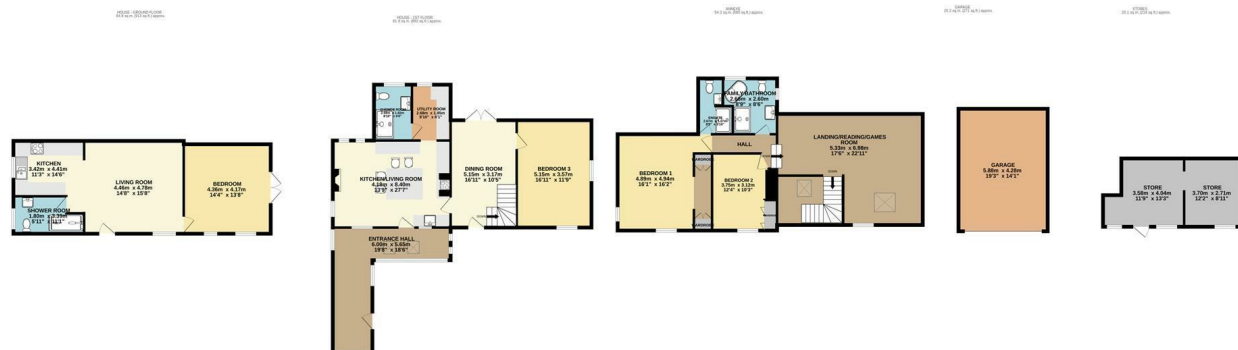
HOUSE - GROUND FLOOR
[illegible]

HOUSE - 1ST FLOOR
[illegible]

GARAGE
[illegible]

STORES
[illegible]

KITCHEN
3.42m x 4.41m
11'3" x 14'6"

LIVING ROOM
4.46m x 4.78m
14'8" x 15'8"

BEDROOM
4.36m x 4.17m
14'4" x 13'8"

SHOWER ROOM
1.80m x 3.39m
5'11" x 11'1"

SHOWER ROOM
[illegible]

UTILITY ROOM
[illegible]

KITCHEN/LIVING ROOM
4.18m x 8.40m
13'9" x 27'7"

DINING ROOM
5.15m x 3.17m
16'11" x 10'5"

BEDROOM 3
5.15m x 3.57m
16'11" x 11'9"

ENTRANCE HALL
6.00m x 5.65m
19'8" x 18'6"

FAMILY BATHROOM
2.68m x 2.60m
8'9" x 8'6"

ENSUITE
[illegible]

HALL

LANDING/READING/GAMES ROOM
5.33m x 6.98m
17'6" x 22'11"

BEDROOM 1
4.89m x 4.94m
16'1" x 16'2"

WARDROBE

BEDROOM 2
3.75m x 3.12m
12'4" x 10'3"

WARDROBE

GARAGE
5.88m x 4.28m
19'3" x 14'1"

STORE
3.58m x 4.04m
11'9" x 13'3"

STORE
3.70m x 2.71m
12'2" x 8'11"